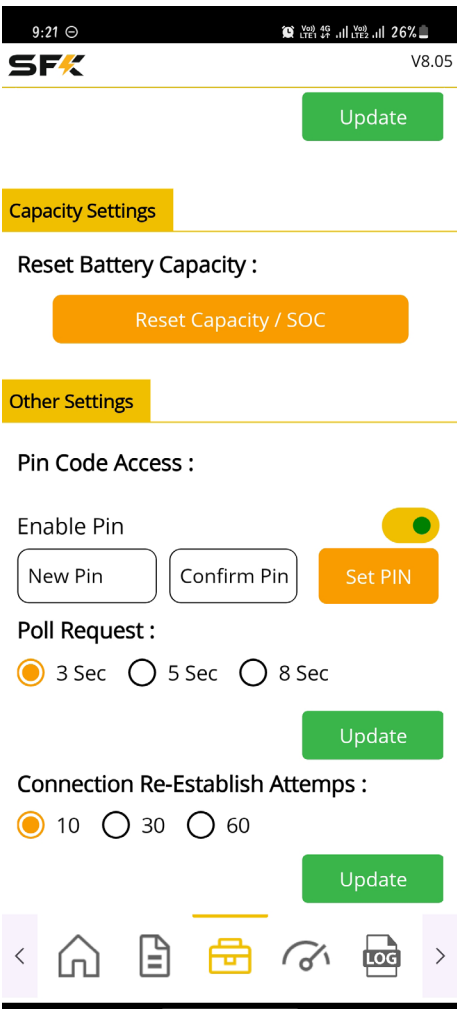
9:21 ⊝ Vo)) LTE1 4G Vo)) LTE2 26%
SFK V8.05

Update

Capacity Settings

Reset Battery Capacity :

Reset Capacity / SOC

Other Settings

Pin Code Access :

Enable Pin

New Pin
Confirm Pin
Set PIN

Poll Request :

3 Sec 5 Sec 8 Sec

Update

Connection Re-Establish Attemps :

10 30 60

Update

LOG